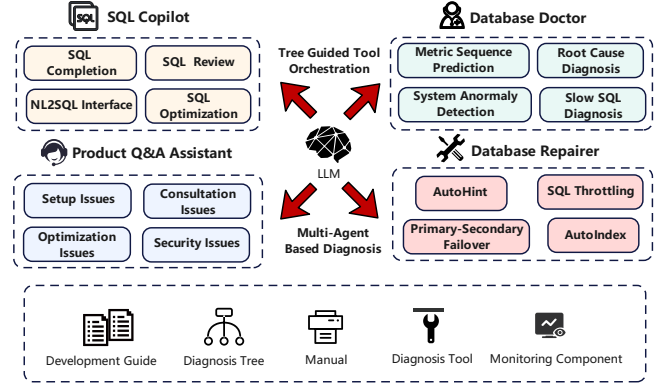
SQL

SQL Copilot

SQL Completion

SQL Review

NL2SQL Interface

SQL Optimization

Tree Guided Tool Orchestration

Database Doctor

Metric Sequence Prediction

Root Cause Diagnosis

System Anormaly Detection

Slow SQL Diagnosis

Product Q&A Assistant

Setup Issues

Consultation Issues

Optimization Issues

Security Issues

LLM

Multi-Agent Based Diagnosis

Database Repairer

AutoHint

SQL Throttling

Primary-Secondary Failover

AutoIndex

Development Guide

Diagnosis Tree

Manual

Diagnosis Tool

Monitoring Component